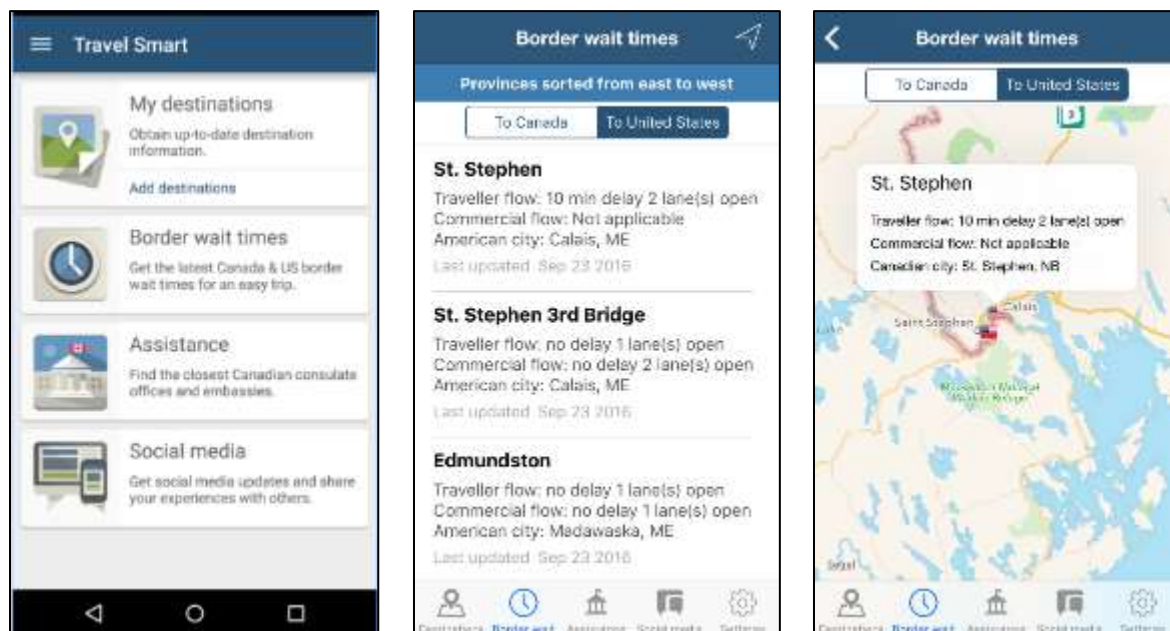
Travel Smart

My destinations
Obtain up-to-date destination information.
Add destinations

Border wait times
Get the latest Canada & US border wait times for an easy trip.

Assistance
Find the closest Canadian consulate offices and embassies.

Social media
Get social media updates and share your experiences with others.

Border wait times
Provinces sorted from east to west
To Canada | To United States

St. Stephen
Traveller flow: 10 min delay 2 lane(s) open
Commercial flow: Not applicable
American city: Calais, ME
Last updated: Sep 23 2016

St. Stephen 3rd Bridge
Traveller flow: no delay 1 lane(s) open
Commercial flow: no delay 2 lane(s) open
American city: Calais, ME
Last updated: Sep 23 2016

Edmundston
Traveller flow: no delay 1 lane(s) open
Commercial flow: no delay 1 lane(s) open
American city: Madawaska, ME
Last updated: Sep 23 2016

Destinations Border wait Assistance Social media Settings

Border wait times
To Canada | To United States
St. Stephen
Traveller flow: 10 min delay 2 lane(s) open
Commercial flow: Not applicable
Canadian city: St. Stephen, NB
Calais
Saint Stephen
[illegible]
Destinations Border wait Assistance Social media Settings